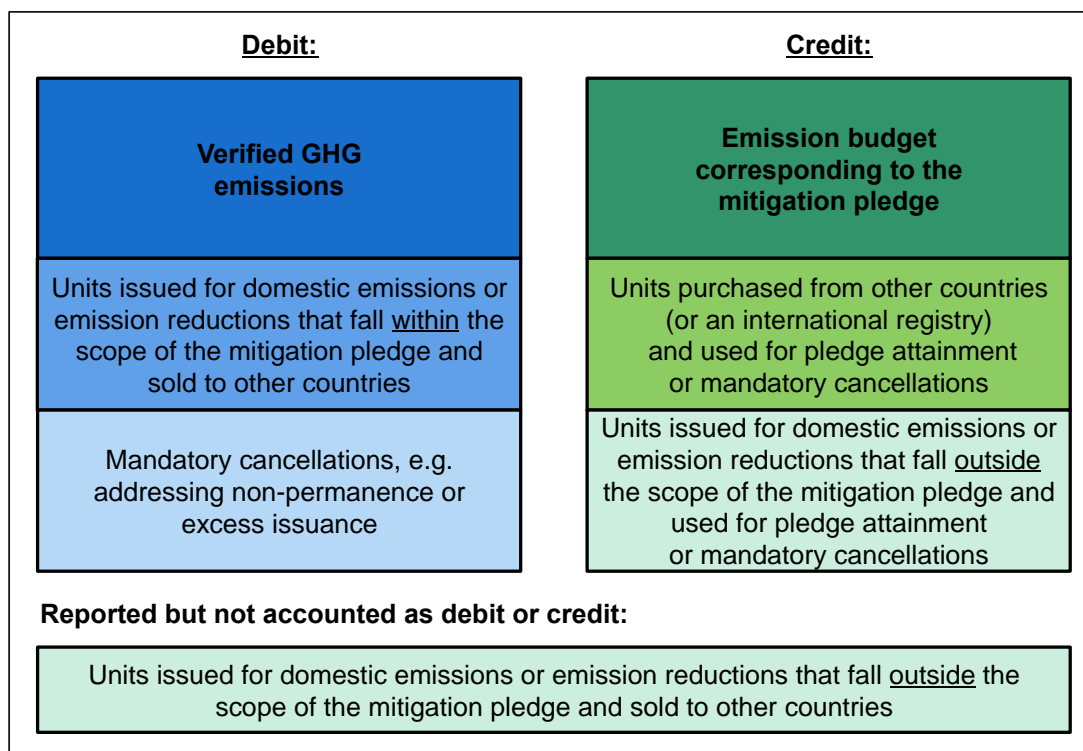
Debit:

Verified GHG emissions

Units issued for domestic emissions or emission reductions that fall within the scope of the mitigation pledge and sold to other countries

Mandatory cancellations, e.g. addressing non-permanence or excess issuance

Credit:

Emission budget corresponding to the mitigation pledge

Units purchased from other countries (or an international registry) and used for pledge attainment or mandatory cancellations

Units issued for domestic emissions or emission reductions that fall outside the scope of the mitigation pledge and used for pledge attainment or mandatory cancellations

Reported but not accounted as debit or credit:

Units issued for domestic emissions or emission reductions that fall outside the scope of the mitigation pledge and sold to other countries